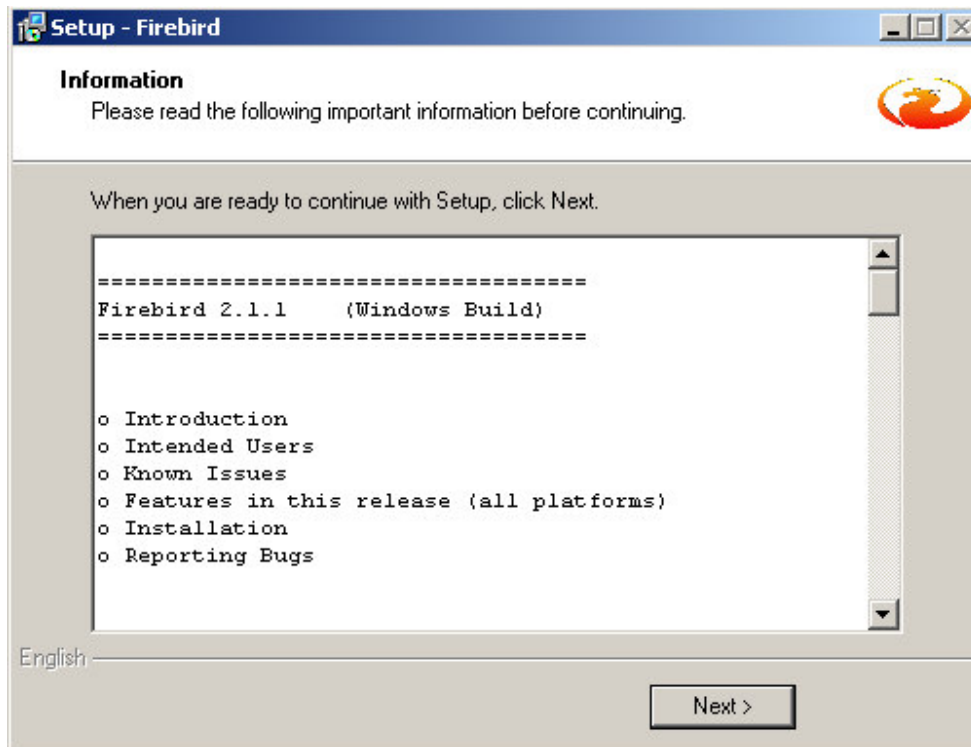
Setup - Firebird

Information
Please read the following important information before continuing.

When you are ready to continue with Setup, click Next.

====================================
Firebird 2.1.1    (Windows Build)
====================================

o Introduction
o Intended Users
o Known Issues
o Features in this release (all platforms)
o Installation
o Reporting Bugs

English

Next >